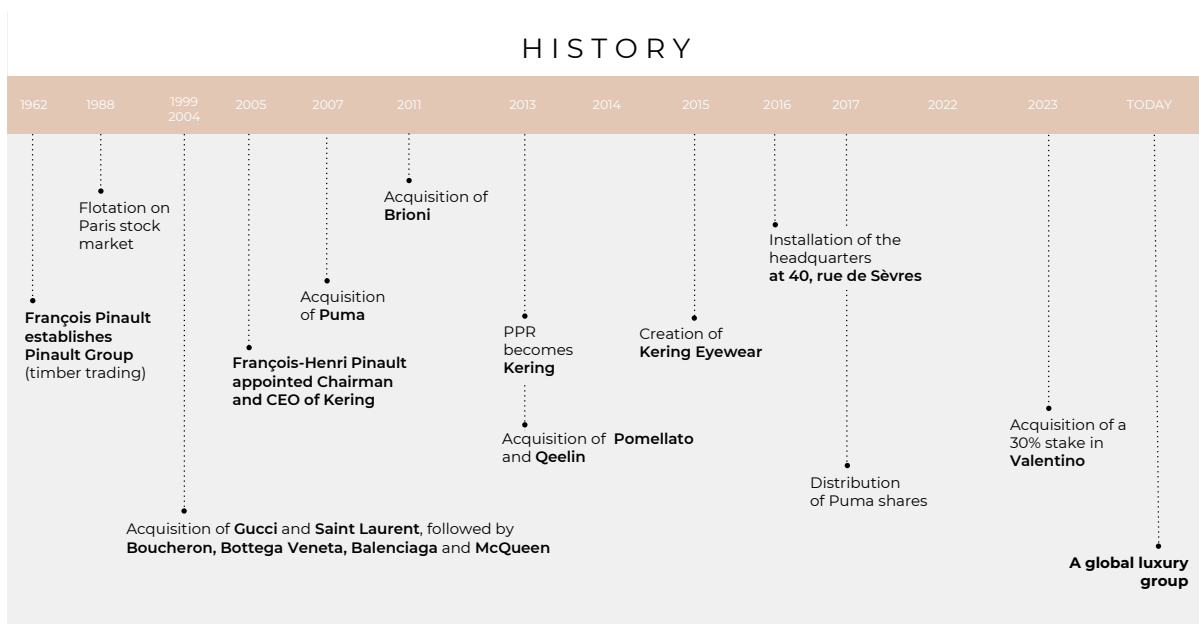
HISTORY

1962 1988 1999 2004 2005 2007 2011 2013 2014 2015 2016 2017 2022 2023 TODAY

Flotation on Paris stock market

François Pinault establishes Pinault Group (timber trading)

Acquisition of Gucci and Saint Laurent, followed by Boucheron, Bottega Veneta, Balenciaga and McQueen

François-Henri Pinault appointed Chairman and CEO of Kering

Acquisition of Puma

Acquisition of Brioni

PPR becomes Kering

Acquisition of Pomellato and Qeelin

Creation of Kering Eyewear

Installation of the headquarters at 40, rue de Sèvres

Distribution of Puma shares

Acquisition of a 30% stake in Valentino

A global luxury group